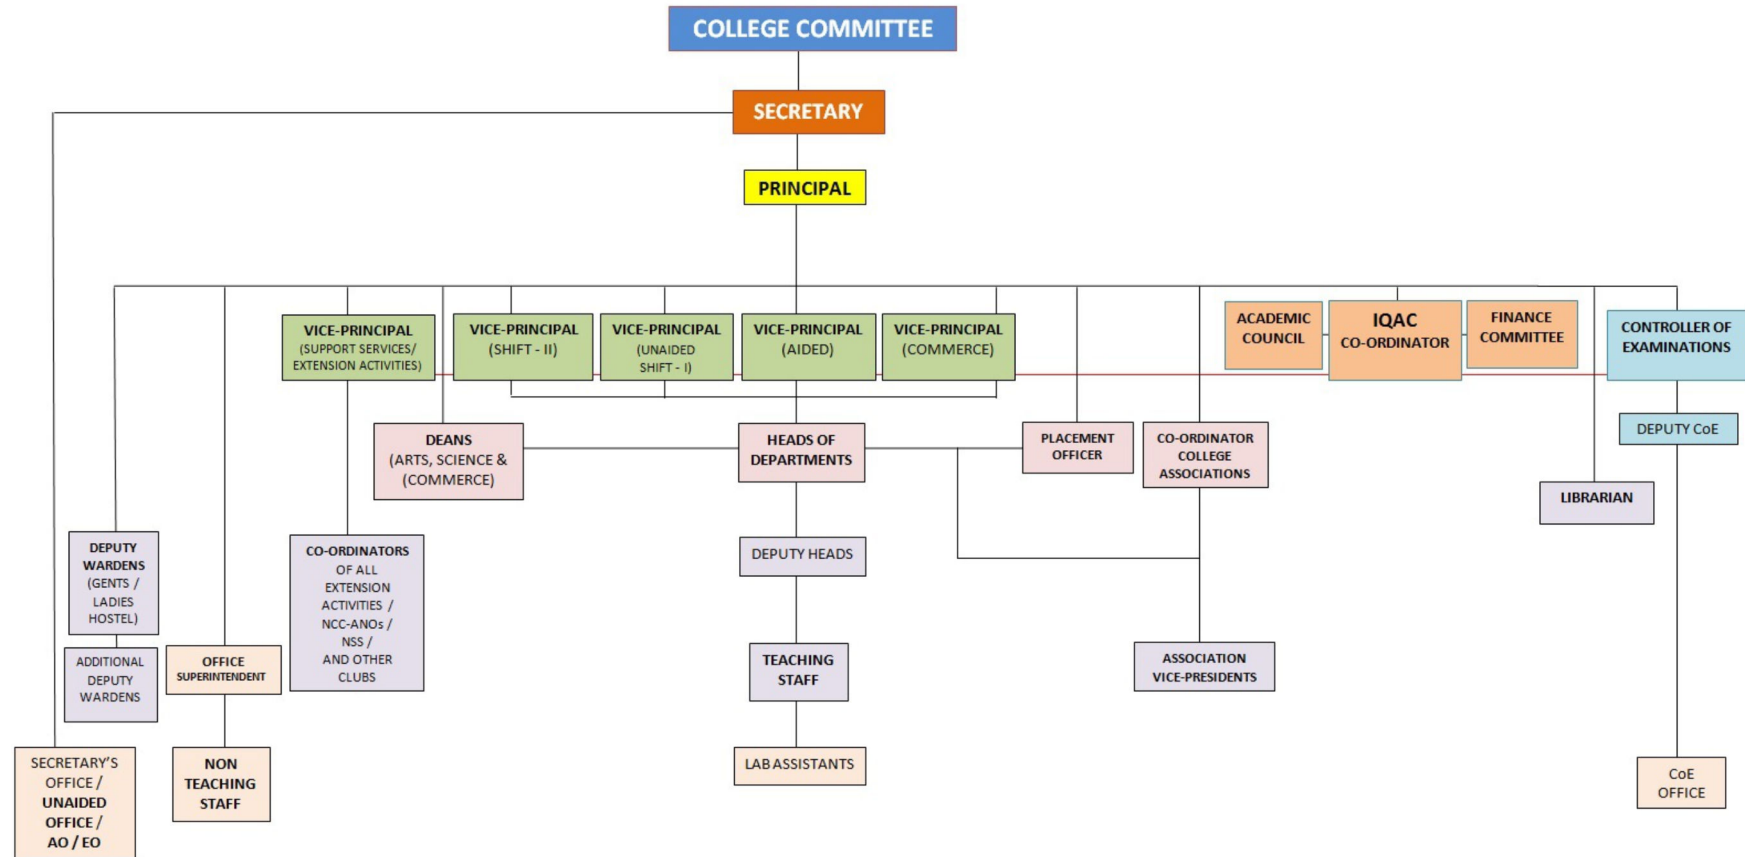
COLLEGE COMMITTEE

SECRETARY

PRINCIPAL

VICE-PRINCIPAL (SUPPORT SERVICES/ EXTENSION ACTIVITIES)

VICE-PRINCIPAL (SHIFT - II)

VICE-PRINCIPAL (UNAIDED SHIFT - I)

VICE-PRINCIPAL (AIDED)

VICE-PRINCIPAL (COMMERCE)

ACADEMIC COUNCIL

IQAC CO-ORDINATOR

FINANCE COMMITTEE

CONTROLLER OF EXAMINATIONS

DEANS (ARTS, SCIENCE & (COMMERCE)

HEADS OF DEPARTMENTS

PLACEMENT OFFICER

CO-ORDINATOR COLLEGE ASSOCIATIONS

DEPUTY CoE

LIBRARIAN

DEPUTY WARDENS (GENTS / LADIES HOSTEL)

CO-ORDINATORS OF ALL EXTENSION ACTIVITIES / NCC-ANOs / NSS / AND OTHER CLUBS

DEPUTY HEADS

ADDITIONAL DEPUTY WARDENS

OFFICE SUPERINTENDENT

TEACHING STAFF

ASSOCIATION VICE-PRESIDENTS

SECRETARY'S OFFICE / UNAIDED OFFICE / AO / EO

NON TEACHING STAFF

LAB ASSISTANTS

CoE OFFICE